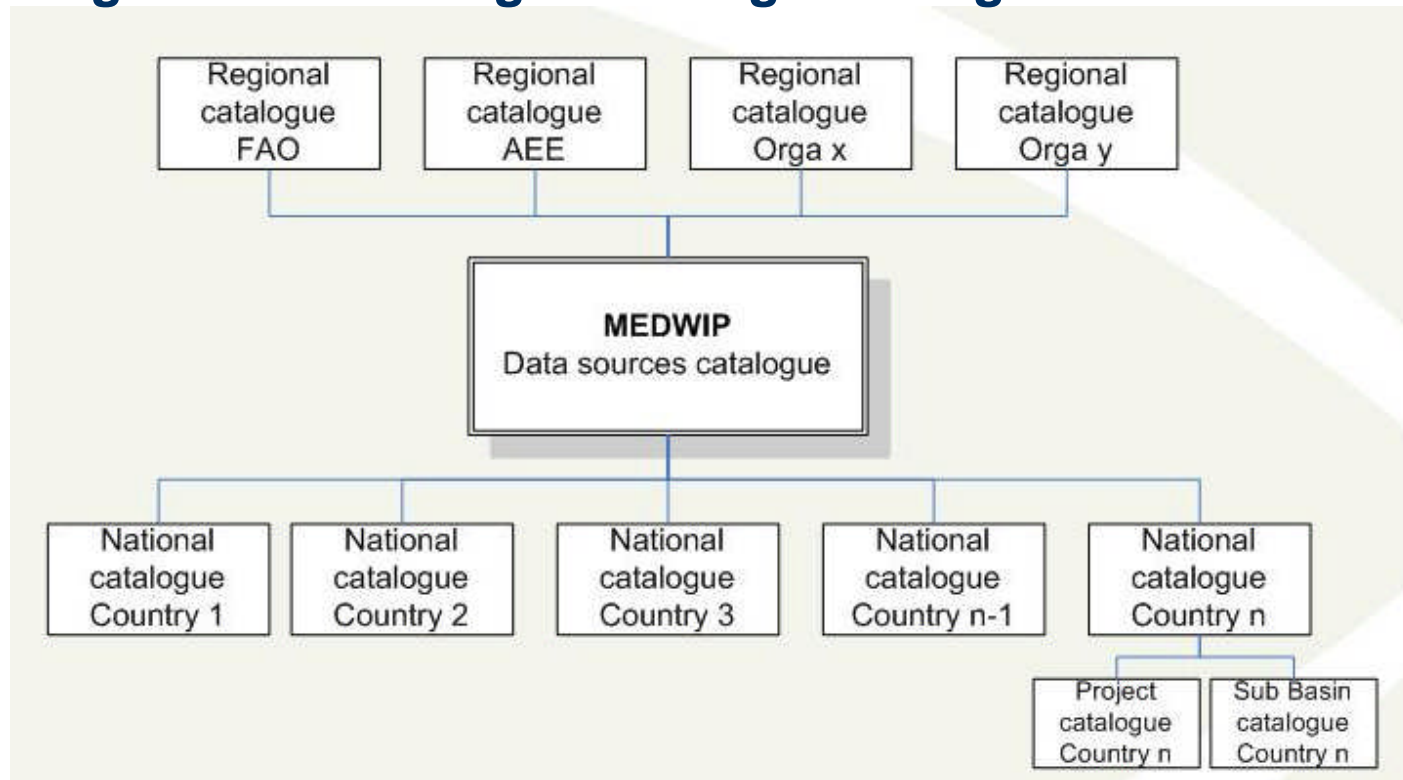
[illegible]

Regional catalogue FAO

Regional catalogue AEE

Regional catalogue Orga x

Regional catalogue Orga y

**MEDWIP**
Data sources catalogue

National catalogue Country 1

National catalogue Country 2

National catalogue Country 3

National catalogue Country n-1

National catalogue Country n

Project catalogue Country n

Sub Basin catalogue Country n